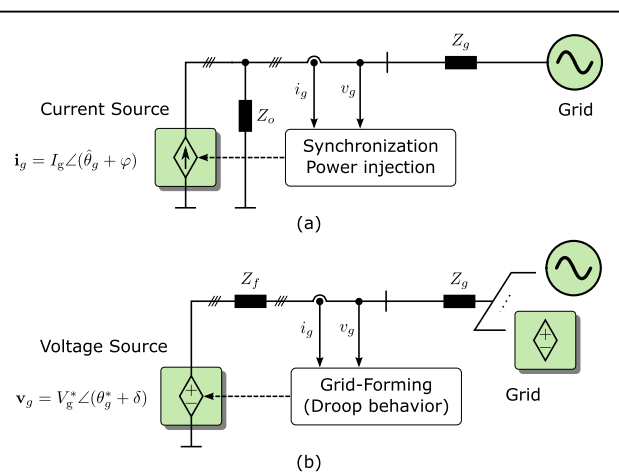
$Z_g$

Grid

Current Source

$Z_o$

$i_g$

$v_g$

Synchronization Power injection

$\mathbf{i}_g = I_{\mathrm{g}} \angle(\hat{\theta}_g + \varphi)$

(a)

$Z_f$

$Z_g$

Voltage Source

$i_g$

$v_g$

Grid-Forming (Droop behavior)

Grid

$\mathbf{v}_g = V_{\mathrm{g}}^* \angle(\theta_g^* + \delta)$

(b)